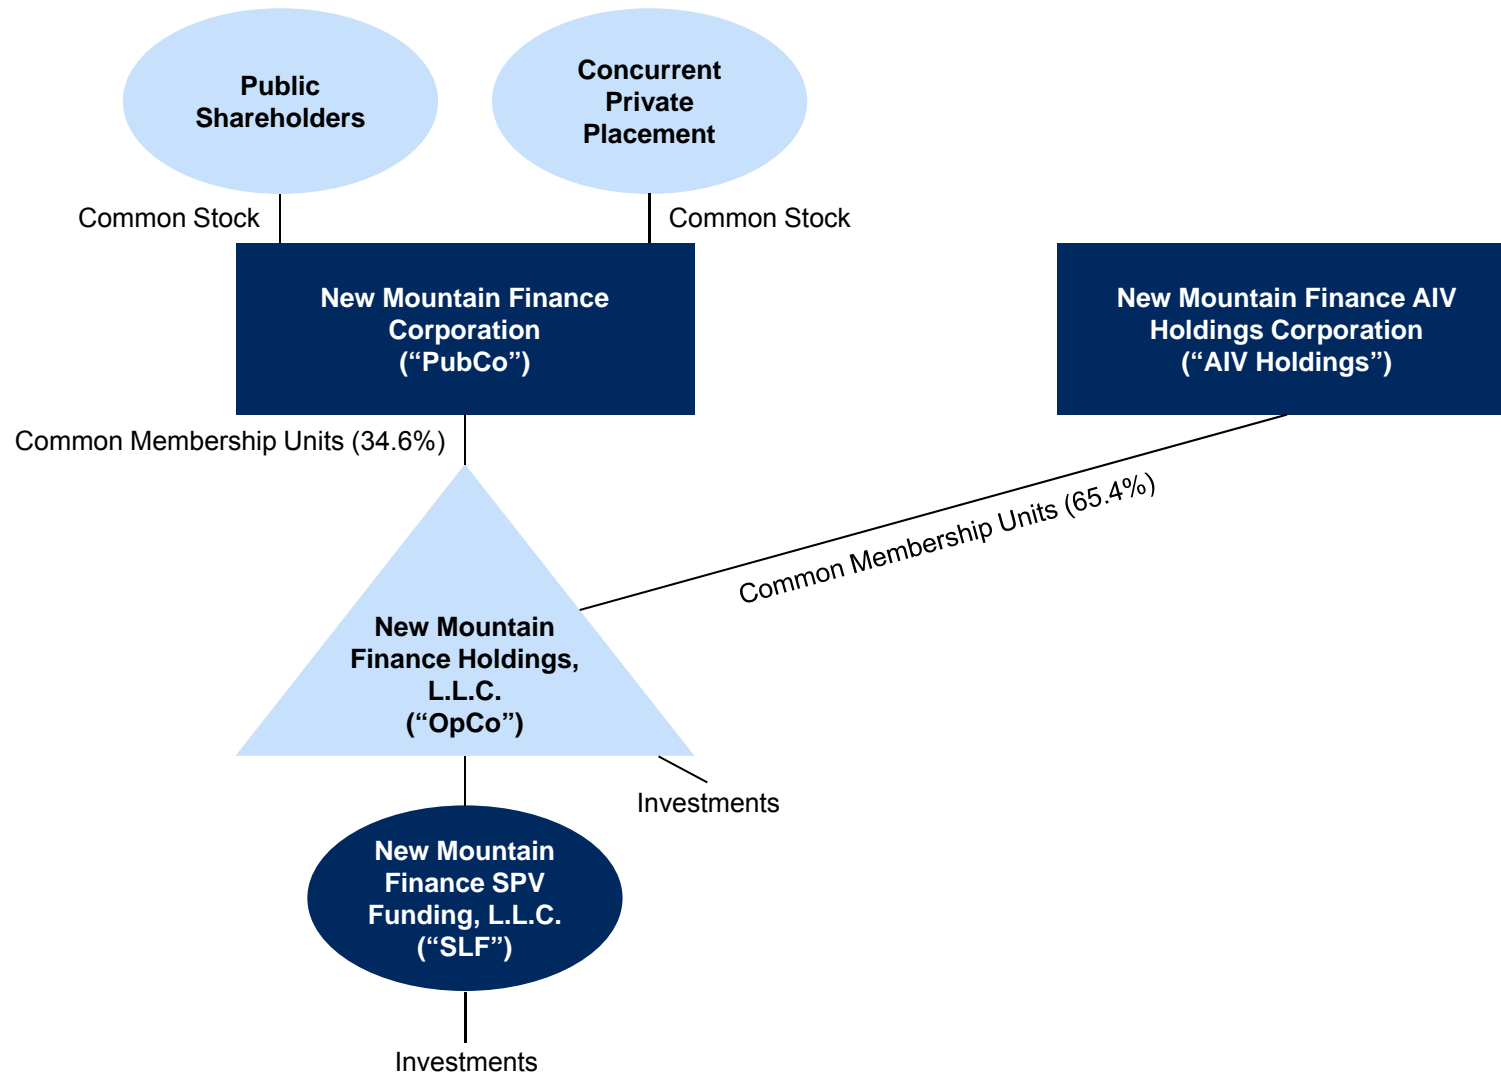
Public Shareholders

Concurrent Private Placement

Common Stock

Common Stock

New Mountain Finance Corporation (“PubCo”)

New Mountain Finance AIV Holdings Corporation (“AIV Holdings”)

Common Membership Units (34.6%)

Common Membership Units (65.4%)

New Mountain Finance Holdings, L.L.C. (“OpCo”)

Investments

New Mountain Finance SPV Funding, L.L.C. (“SLF”)

Investments